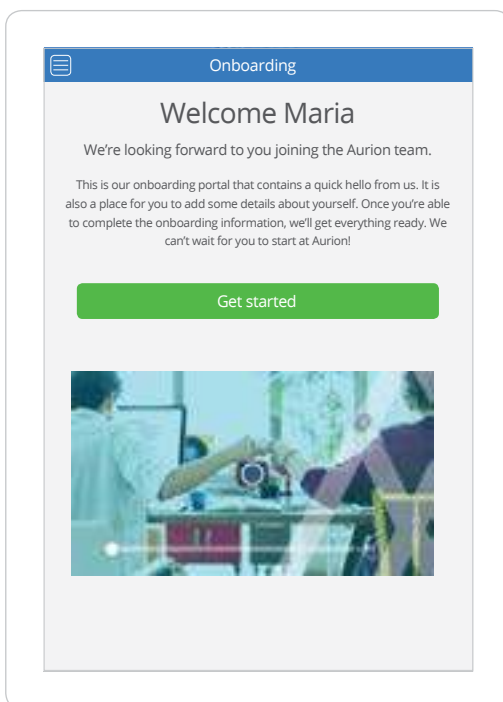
Onboarding

Welcome Maria

We're looking forward to you joining the Aurion team.

This is our onboarding portal that contains a quick hello from us. It is also a place for you to add some details about yourself. Once you're able to complete the onboarding information, we'll get everything ready. We can't wait for you to start at Aurion!

Get started